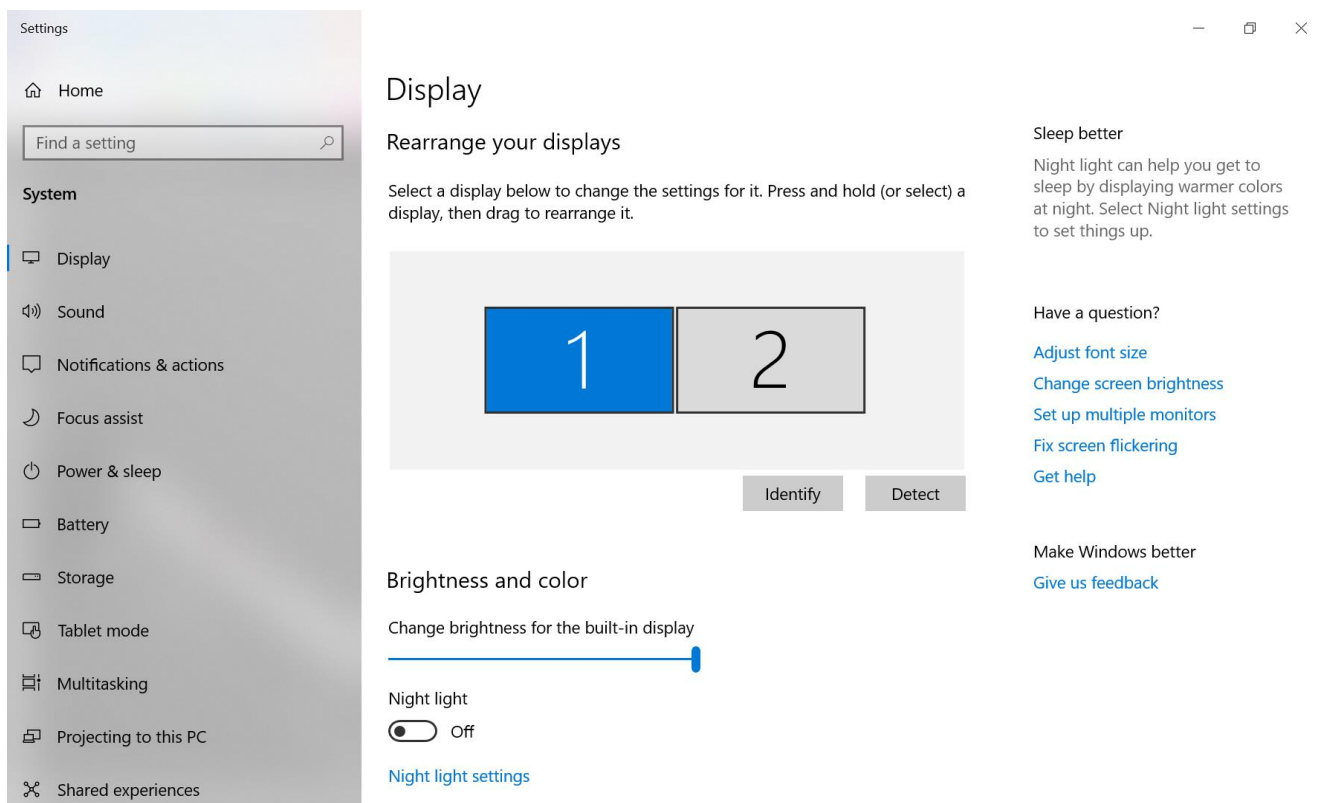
Settings

Home

Find a setting

System

Display

Sound

Notifications & actions

Focus assist

Power & sleep

Battery

Storage

Tablet mode

Multitasking

Projecting to this PC

Shared experiences

Display

Rearrange your displays

Select a display below to change the settings for it. Press and hold (or select) a display, then drag to rearrange it.

1

2

Identify

Detect

Brightness and color

Change brightness for the built-in display

Night light

Off

Night light settings

Sleep better

Night light can help you get to sleep by displaying warmer colors at night. Select Night light settings to set things up.

Have a question?

Adjust font size

Change screen brightness

Set up multiple monitors

Fix screen flickering

Get help

Make Windows better

Give us feedback